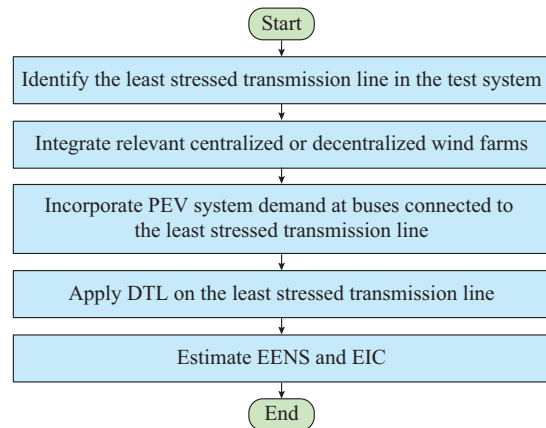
Start

Identify the least stressed transmission line in the test system

Integrate relevant centralized or decentralized wind farms

Incorporate PEV system demand at buses connected to the least stressed transmission line

Apply DTL on the least stressed transmission line

Estimate EENS and EIC

End